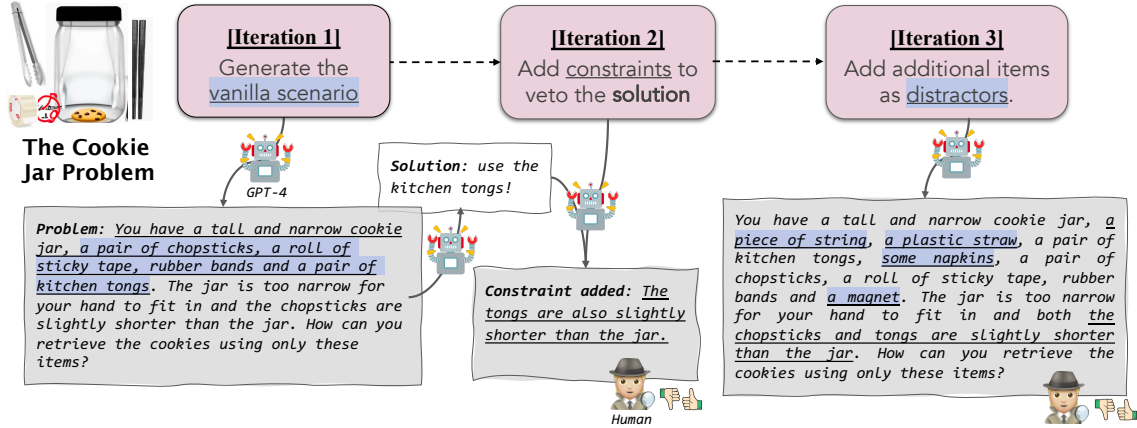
The Cookie Jar Problem

[Iteration 1]
Generate the vanilla scenario

[Iteration 2]
Add constraints to veto the solution

[Iteration 3]
Add additional items as distractors.

GPT-4

Solution: use the kitchen tongs!

Problem: You have a tall and narrow cookie jar, a pair of chopsticks, a roll of sticky tape, rubber bands and a pair of kitchen tongs. The jar is too narrow for your hand to fit in and the chopsticks are slightly shorter than the jar. How can you retrieve the cookies using only these items?

Constraint added: The tongs are also slightly shorter than the jar.

Human

You have a tall and narrow cookie jar, a piece of string, a plastic straw, a pair of kitchen tongs, some napkins, a pair of chopsticks, a roll of sticky tape, rubber bands and a magnet. The jar is too narrow for your hand to fit in and both the chopsticks and tongs are slightly shorter than the jar. How can you retrieve the cookies using only these items?